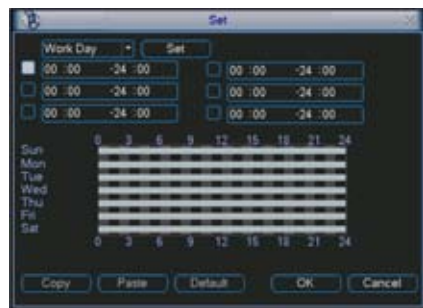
Set

Work Day
Set

00 :00 -24 :00
00 :00 -24 :00
00 :00 -24 :00
00 :00 -24 :00
00 :00 -24 :00
00 :00 -24 :00

0 3 6 9 12 15 18 21 24
Sun
Mon
Tue
Wed
Thu
Fri
Sat
0 3 6 9 12 15 18 21 24

Copy
Paste
Default
OK
Cancel